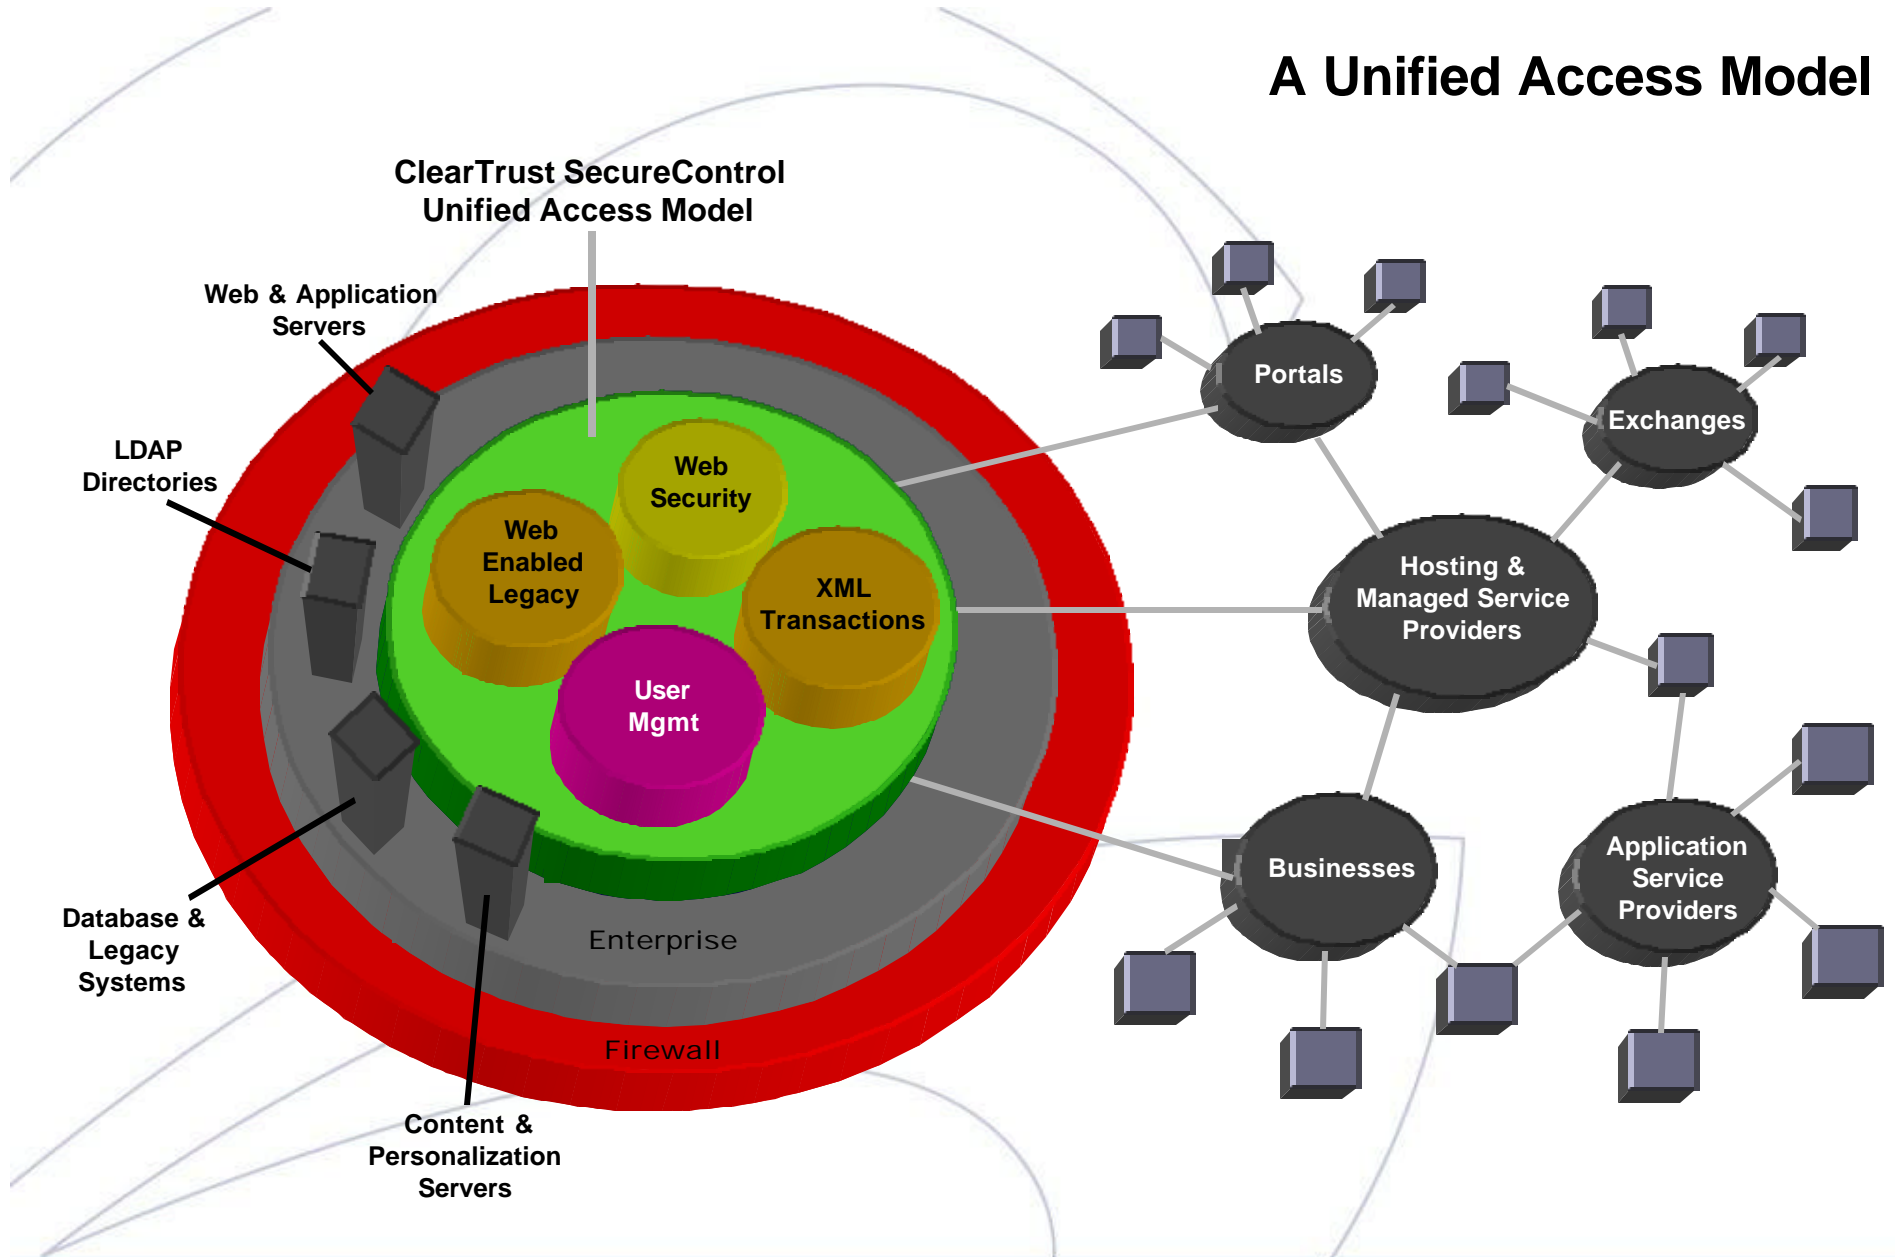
A Unified Access Model

ClearTrust SecureControl Unified Access Model

Web & Application Servers

LDAP Directories

Database & Legacy Systems

Content & Personalization Servers

Web Security

Web Enabled Legacy

XML Transactions

User Mgmt

Enterprise

Firewall

Portals

Exchanges

Hosting & Managed Service Providers

Businesses

Application Service Providers